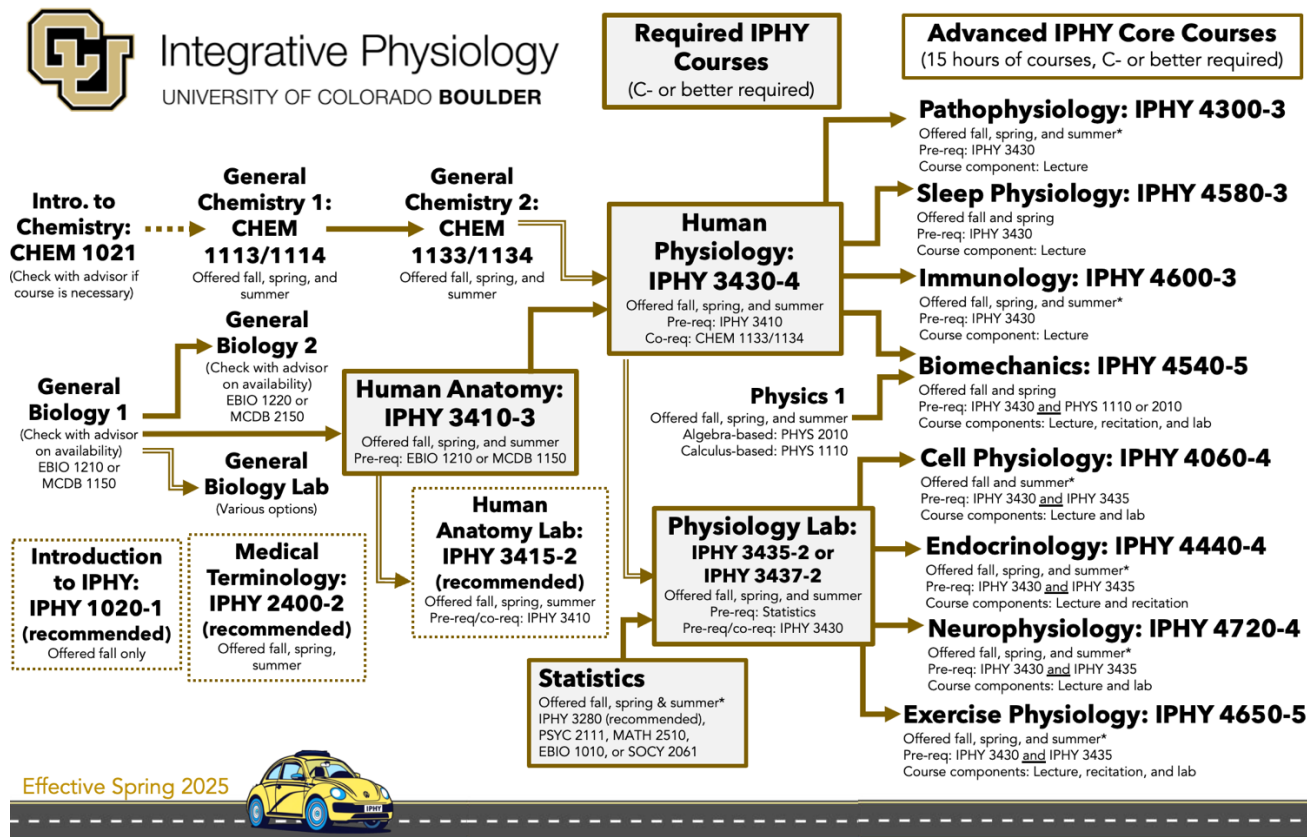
Integrative Physiology
UNIVERSITY OF COLORADO BOULDER

Required IPHY Courses
(C- or better required)

Advanced IPHY Core Courses
(15 hours of courses, C- or better required)

Intro. to Chemistry: CHEM 1021
(Check with advisor if course is necessary)

General Chemistry 1: CHEM 1113/1114
Offered fall, spring, and summer

General Chemistry 2: CHEM 1133/1134
Offered fall, spring, and summer

Human Physiology: IPHY 3430-4
Offered fall, spring, and summer
Pre-req: IPHY 3410
Co-req: CHEM 1133/1134

General Biology 2
(Check with advisor on availability)
EBIO 1220 or MCDB 2150

General Biology 1
(Check with advisor on availability)
EBIO 1210 or MCDB 1150

Human Anatomy: IPHY 3410-3
Offered fall, spring, and summer
Pre-req: EBIO 1210 or MCDB 1150

General Biology Lab
(Various options)

Human Anatomy Lab: IPHY 3415-2 (recommended)
Offered fall, spring, summer
Pre-req/co-req: IPHY 3410

Introduction to IPHY: IPHY 1020-1 (recommended)
Offered fall only

Medical Terminology: IPHY 2400-2 (recommended)
Offered fall, spring, summer

Physics 1
Offered fall, spring, and summer
Algebra-based: PHYS 2010
Calculus-based: PHYS 1110

Physiology Lab: IPHY 3435-2 or IPHY 3437-2
Offered fall, spring, and summer
Pre-req: Statistics
Pre-req/co-req: IPHY 3430

Statistics
Offered fall, spring & summer*
IPHY 3280 (recommended), PSYC 2111, MATH 2510, EBIO 1010, or SOCY 2061

Pathophysiology: IPHY 4300-3
Offered fall, spring, and summer*
Pre-req: IPHY 3430
Course component: Lecture

Sleep Physiology: IPHY 4580-3
Offered fall and spring
Pre-req: IPHY 3430
Course component: Lecture

Immunology: IPHY 4600-3
Offered fall, spring, and summer*
Pre-req: IPHY 3430
Course component: Lecture

Biomechanics: IPHY 4540-5
Offered fall and spring
Pre-req: IPHY 3430 and PHYS 1110 or 2010
Course components: Lecture, recitation, and lab

Cell Physiology: IPHY 4060-4
Offered fall and summer*
Pre-req: IPHY 3430 and IPHY 3435
Course components: Lecture and lab

Endocrinology: IPHY 4440-4
Offered fall, spring, and summer*
Pre-req: IPHY 3430 and IPHY 3435
Course components: Lecture and recitation

Neurophysiology: IPHY 4720-4
Offered fall, spring, and summer*
Pre-req: IPHY 3430 and IPHY 3435
Course components: Lecture and lab

Exercise Physiology: IPHY 4650-5
Offered fall, spring, and summer*
Pre-req: IPHY 3430 and IPHY 3435
Course components: Lecture, recitation, and lab

Effective Spring 2025

IPHY